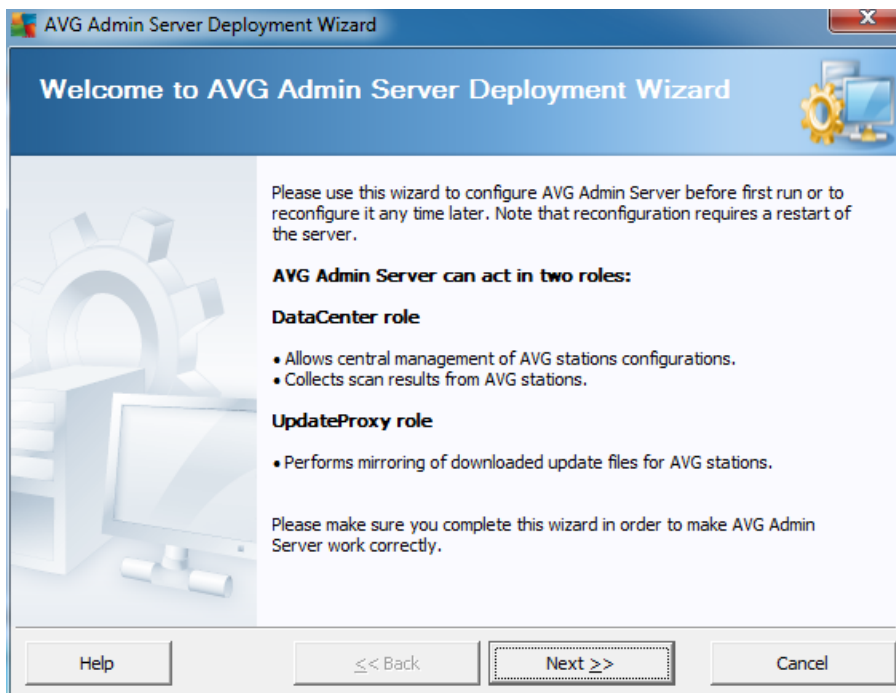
AVG Admin Server Deployment Wizard

Welcome to AVG Admin Server Deployment Wizard

Please use this wizard to configure AVG Admin Server before first run or to reconfigure it any time later. Note that reconfiguration requires a restart of the server.

AVG Admin Server can act in two roles:

DataCenter role

• Allows central management of AVG stations configurations.
• Collects scan results from AVG stations.

UpdateProxy role

• Performs mirroring of downloaded update files for AVG stations.

Please make sure you complete this wizard in order to make AVG Admin Server work correctly.

Help

<< Back

Next >>

Cancel